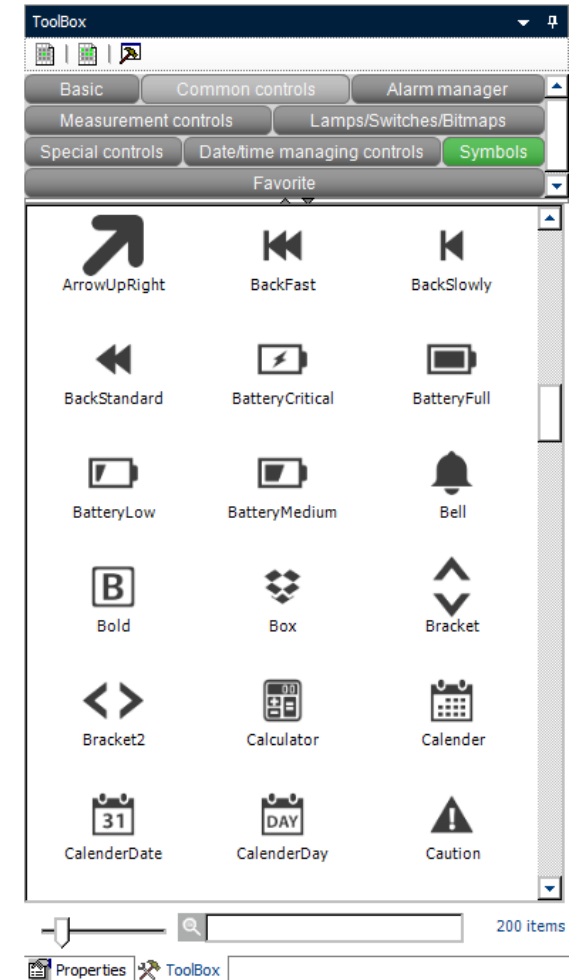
ToolBox

Basic | Common controls | Alarm manager
Measurement controls | Lamps/Switches/Bitmaps
Special controls | Date/time managing controls | Symbols
Favorite

| | | |
|---|---|---|
| ArrowUpRight | BackFast | BackSlowly |
| BackStandard | BatteryCritical | BatteryFull |
| BatteryLow | BatteryMedium | Bell |
| B Bold | Box | Bracket |
| Bracket2 | Calculator | Calender |
| 31 CalenderDate | DAY CalenderDay | Caution |

200 items

Properties ToolBox